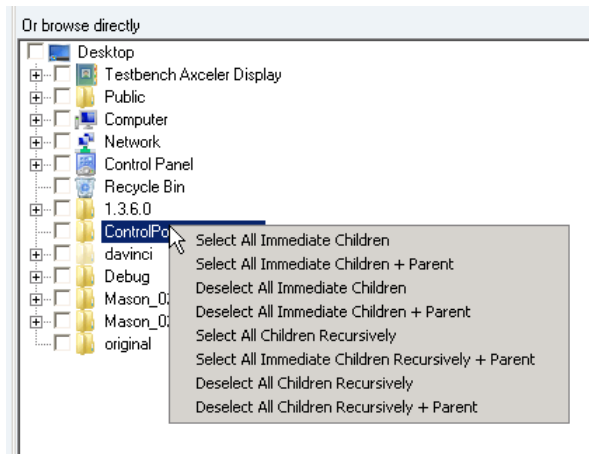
Or browse directly

Desktop
Testbench Axceler Display
Public
Computer
Network
Control Panel
Recycle Bin
1.3.6.0
ControlPo
davinci
Debug
Mason_0
Mason_0
original

Select All Immediate Children
Select All Immediate Children + Parent
Deselect All Immediate Children
Deselect All Immediate Children + Parent
Select All Children Recursively
Select All Immediate Children Recursively + Parent
Deselect All Children Recursively
Deselect All Children Recursively + Parent